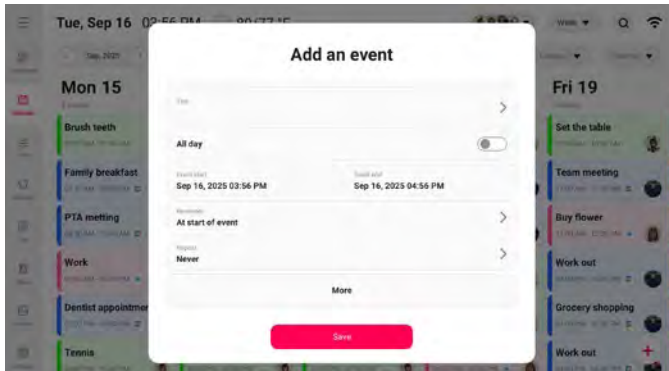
Tue, Sep 16 03:56 PM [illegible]

Mon 15

Brush teeth

Family breakfast

PTA metting

Work

Dentist appointmer

Tennis

Add an event

Title

All day

Event start
Sep 16, 2025 03:56 PM

Event end
Sep 16, 2025 04:56 PM

Reminder
At start of event

Repeat
Never

More

Save

Fri 19

Set the table

Team meeting

Buy flower

Work out

Grocery shopping

Work out